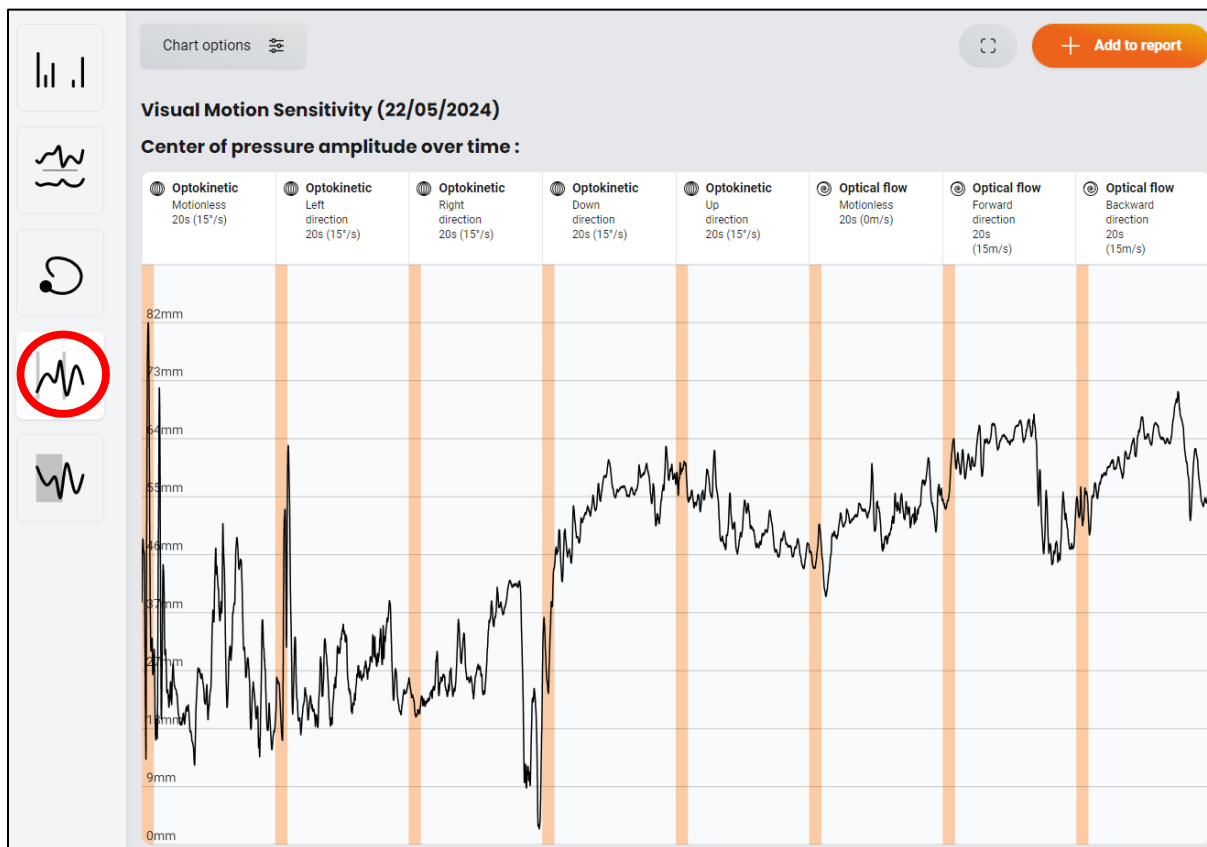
Chart options

Add to report

Visual Motion Sensitivity (22/05/2024)

Center of pressure amplitude over time :

Optokinetic
Motionless
20s (15°/s)

Optokinetic
Left
direction
20s (15°/s)

Optokinetic
Right
direction
20s (15°/s)

Optokinetic
Down
direction
20s (15°/s)

Optokinetic
Up
direction
20s (15°/s)

Optical flow
Motionless
20s (0m/s)

Optical flow
Forward
direction
20s
(15m/s)

Optical flow
Backward
direction
20s
(15m/s)

82mm
73mm
64mm
55mm
46mm
37mm
27mm
18mm
9mm
0mm